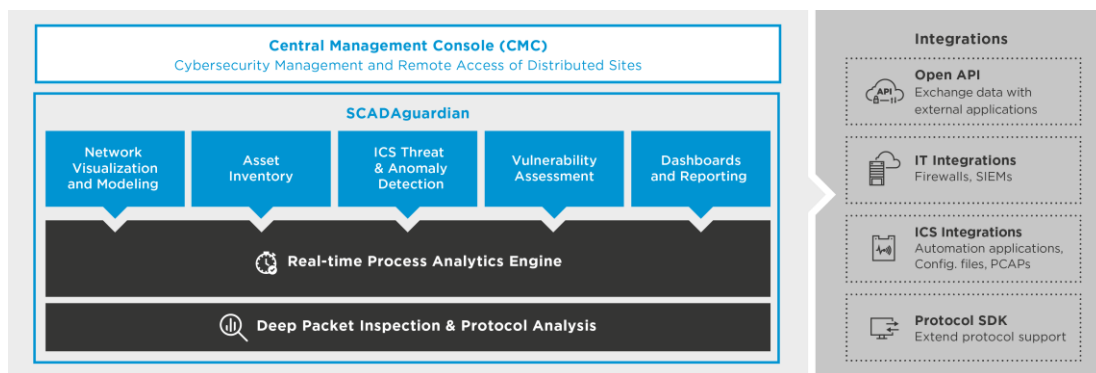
Central Management Console (CMC)
Cybersecurity Management and Remote Access of Distributed Sites

SCADAguardian

Network Visualization and Modeling

Asset Inventory

ICS Threat & Anomaly Detection

Vulnerability Assessment

Dashboards and Reporting

Real-time Process Analytics Engine

Deep Packet Inspection & Protocol Analysis

Integrations

API

Open API
Exchange data with external applications

IT Integrations
Firewalls, SIEMs

ICS Integrations
Automation applications, Config. files, PCAPs

Protocol SDK
Extend protocol support